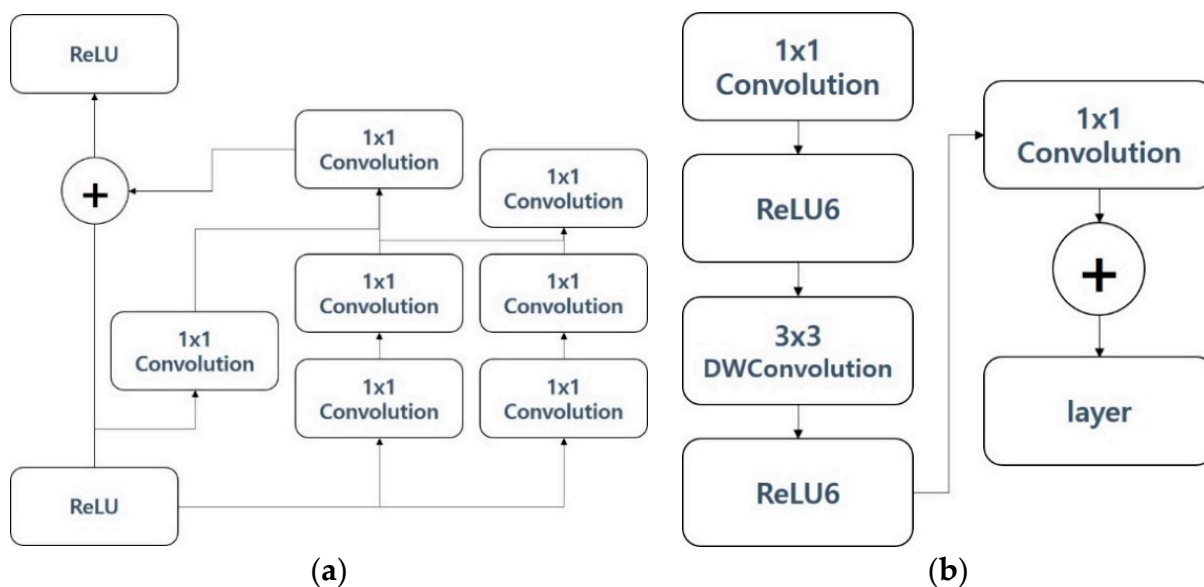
ReLU

+

1x1 Convolution

1x1 Convolution

1x1 Convolution

1x1 Convolution

1x1 Convolution

1x1 Convolution

1x1 Convolution

1x1 Convolution

ReLU

(a)

1x1 Convolution

ReLU6

3x3 DWConvolution

ReLU6

1x1 Convolution

+

layer

(b)